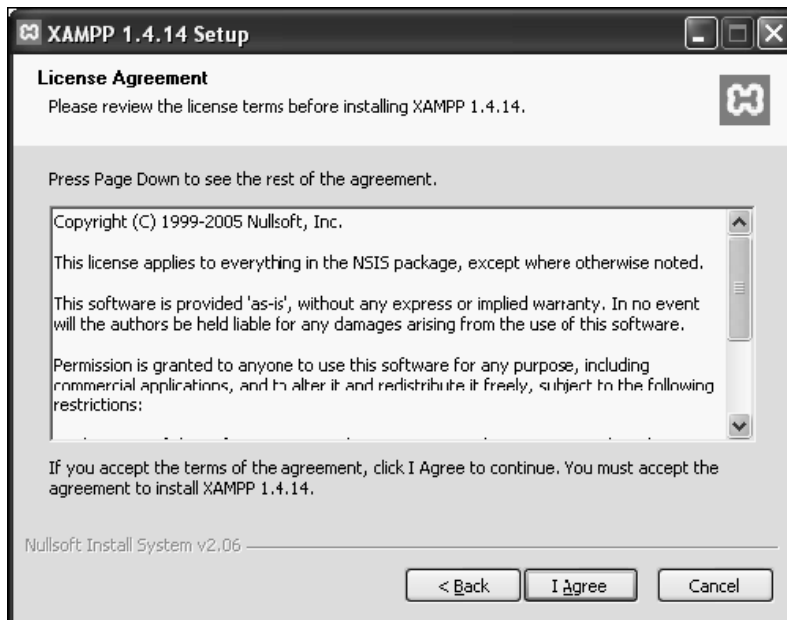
XAMPP 1.4.14 Setup

License Agreement
Please review the license terms before installing XAMPP 1.4.14.

Press Page Down to see the rest of the agreement.

Copyright (C) 1999-2005 Nullsoft, Inc.

This license applies to everything in the NSIS package, except where otherwise noted.

This software is provided 'as-is', without any express or implied warranty. In no event will the authors be held liable for any damages arising from the use of this software.

Permission is granted to anyone to use this software for any purpose, including commercial applications, and to alter it and redistribute it freely, subject to the following restrictions:

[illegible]

If you accept the terms of the agreement, click I Agree to continue. You must accept the agreement to install XAMPP 1.4.14.

Nullsoft Install System v2.06

< Back
I Agree
Cancel